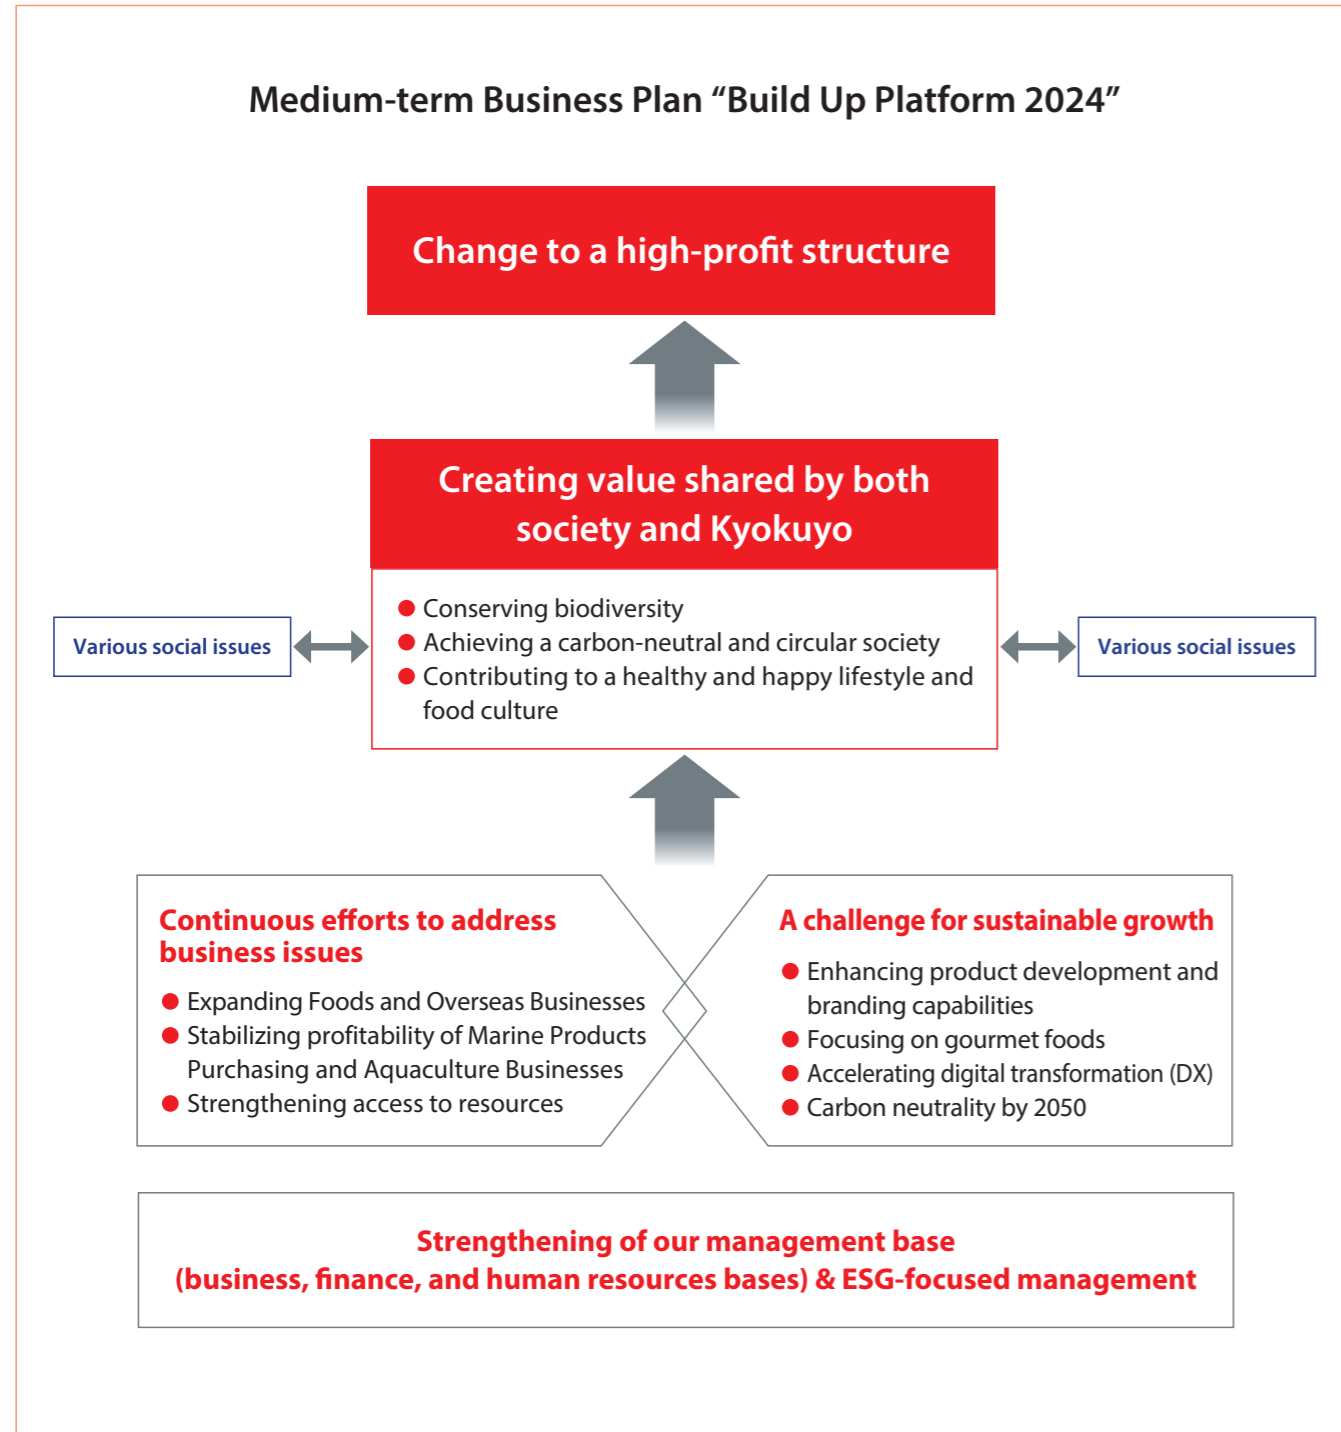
Medium-term Business Plan “Build Up Platform 2024”

Change to a high-profit structure

Creating value shared by both society and Kyokuyo

● Conserving biodiversity
● Achieving a carbon-neutral and circular society
● Contributing to a healthy and happy lifestyle and food culture

Various social issues

Various social issues

Continuous efforts to address business issues

● Expanding Foods and Overseas Businesses
● Stabilizing profitability of Marine Products Purchasing and Aquaculture Businesses
● Strengthening access to resources

A challenge for sustainable growth

● Enhancing product development and branding capabilities
● Focusing on gourmet foods
● Accelerating digital transformation (DX)
● Carbon neutrality by 2050

Strengthening of our management base
(business, finance, and human resources bases) & ESG-focused management